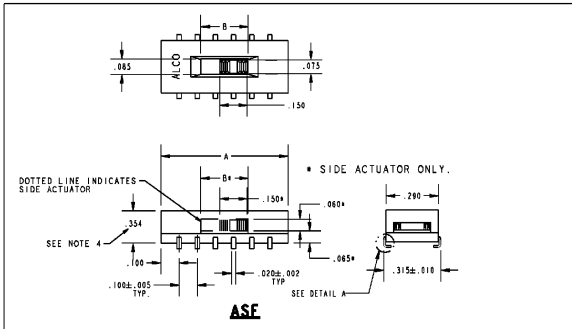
B

.085

ALCO

.075

.150

A

* SIDE ACTUATOR ONLY.

DOTTED LINE INDICATES SIDE ACTUATOR

B*

.150*

.290

.060*

.354

SEE NOTE 4

.100

.065*

.100±.005 TYP.

.020±.002 TYP

SEE DETAIL A

.315±.010

ASF